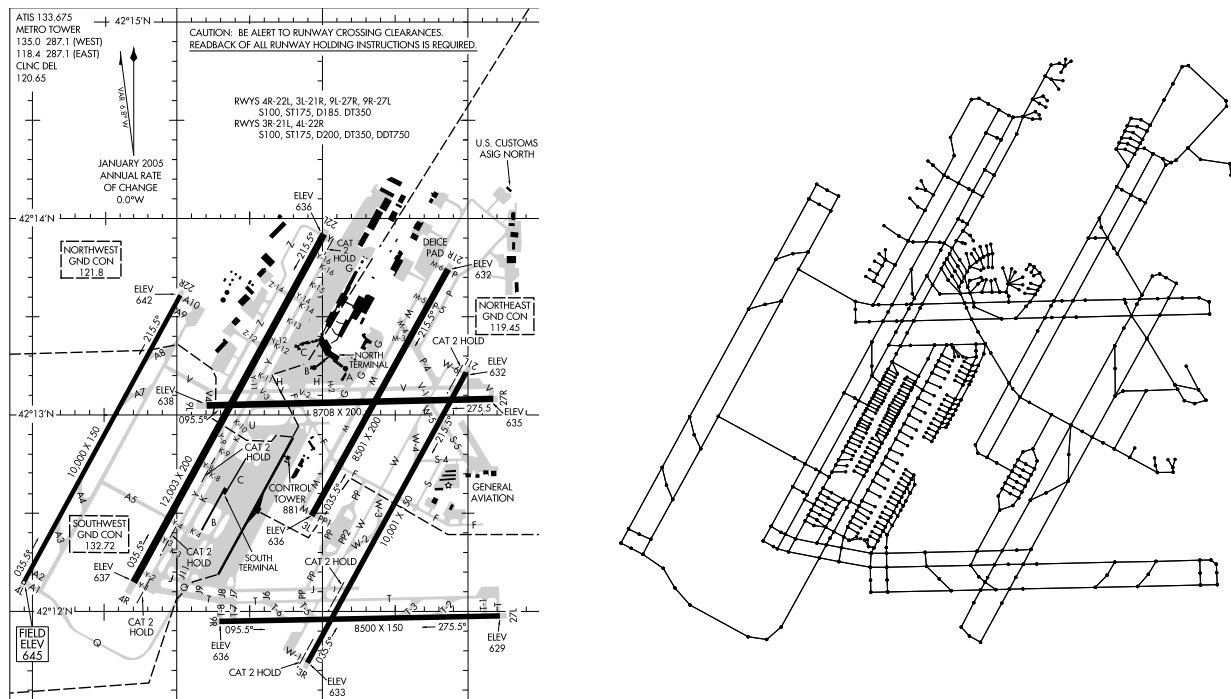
ATIS 133.675
METRO TOWER
135.0 287.1 (WEST)
118.4 287.1 (EAST)
CLNC DEL
120.65

42°15'N

CAUTION: BE ALERT TO RUNWAY CROSSING CLEARANCES.
READBACK OF ALL RUNWAY HOLDING INSTRUCTIONS IS REQUIRED.

VAR 6.8°W

RWYS 4R-22L, 3L-21R, 9L-27R, 9R-27L
S100, ST175, D185, DT350
RWYS 3R-21L, 4L-22R
S100, ST175, D200, DT350, DDT750

JANUARY 2005
ANNUAL RATE
OF CHANGE
0.0°W

U.S. CUSTOMS
ASIG NORTH

ELEV
636

42°14'N

NORTHWEST
GND CON
121.8

CAT 2
HOLD

DEICE
PAD

21R

ELEV
632

ELEV
642

22R

A10

A9

215.5°

NORTHEAST
GND CON
119.45

CAT 2 HOLD

NORTH
TERMINAL

21L

ELEV
632

ELEV
638

42°13'N

8708 X 200

27R

275.5°

ELEV
635

095.5°

10,000 X 150

12,003 X 200

8501 X 200

CAT 2
HOLD

CONTROL
TOWER
881

GENERAL
AVIATION

SOUTHWEST
GND CON
132.72

ELEV
636

10,001 X 150

CAT 2
HOLD

SOUTH
TERMINAL

CAT 2 HOLD

ELEV
637

035.5°

4R

4L

42°12'N

CAT 2
HOLD

095.5°

8500 X 150

275.5°

27L

ELEV
629

FIELD
ELEV
645

ELEV
636

CAT 2 HOLD

3R

ELEV
633